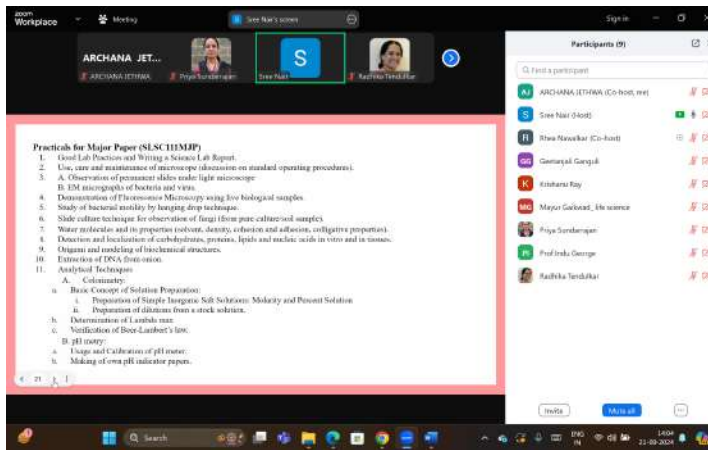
zoom Workplace Meeting Sree Nair's screen Sign in

ARCHANA JET... ARCHANA JETHWA Priya Sundarrajan S Sree Nair Radhika Tendulkar

Participants (9)

Find a participant

AJ ARCHANA JETHWA (Co-host, me)
S Sree Nair (Host)
R Rhea Nawalkar (Co-host)
GG Geetanjali Ganguli
K Krishansi Ray
MG Mayur Gaikwad_life science
Priya Sundarrajan
PI Prof Indu George
Radhika Tendulkar

Invite Mute all

Practicals for Major Paper (SLSC111MJP)
1. Good Lab Practices and Writing a Science Lab Report.
2. Use, care and maintenance of microscope (discussion on standard operating procedures).
3. A. Observation of permanent slides under light microscope
B. EM micrographs of bacteria and virus.
4. Demonstration of Fluorescence Microscopy using live biological samples.
5. Study of bacterial motility by hanging drop technique.
6. Slide culture technique for observation of fungi (from pure culture/soil sample).
7. Water molecules and its properties (solvent, density, cohesion and adhesion, colligative properties).
8. Detection and localization of carbohydrates, proteins, lipids and nucleic acids in vitro and in tissues.
9. Origami and modeling of biochemical structures.
10. Extraction of DNA from onion.
11. Analytical Techniques
A. Colorimetry:
a. Basic Concept of Solution Preparation:
i. Preparation of Simple Inorganic Salt Solutions: Molarity and Percent Solution
ii. Preparation of dilutions from a stock solution.
b. Determination of Lambda max.
c. Verification of Beer-Lambert's law.
B. pH metry:
a. Usage and Calibration of pH meter:
b. Making of own pH indicator papers.

21

Search

ENG IN 14:04 21-08-2024